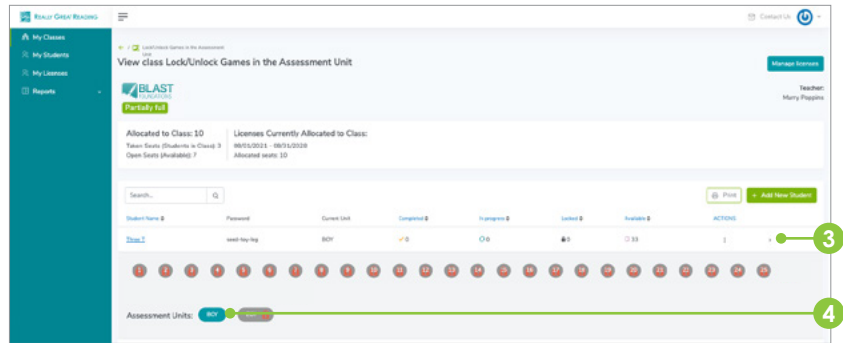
Really Great Reading

Contact Us

My Classes
My Students
My Licenses
Reports

Lock/Unlock Games in the Assessment Unit

View class Lock/Unlock Games in the Assessment Unit

Manage licenses

BLAST FOUNDATIONS
Partially full

Teacher:
Murry Poppins

Allocated to Class: 10
Taken Seats (Students in Class): 3
Open Seats (Available): 7

Licenses Currently Allocated to Class:
08/01/2021 - 08/31/2026
Allocated seats: 10

Search...

Print
+ Add New Student

| Student Name | Password | Current Unit | Completed | In progress | Locked | Available | ACTIONS |
|---|---|---|---|---|---|---|---|
| Three T | seed-toy-log | BOY | 0 | 0 | 0 | 33 | ⋮ |

1 2 3 4 5 6 7 8 9 10 11 12 13 14 15 16 17 18 19 20 21 22 23 24 25

Assessment Units: BOY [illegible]

3

4